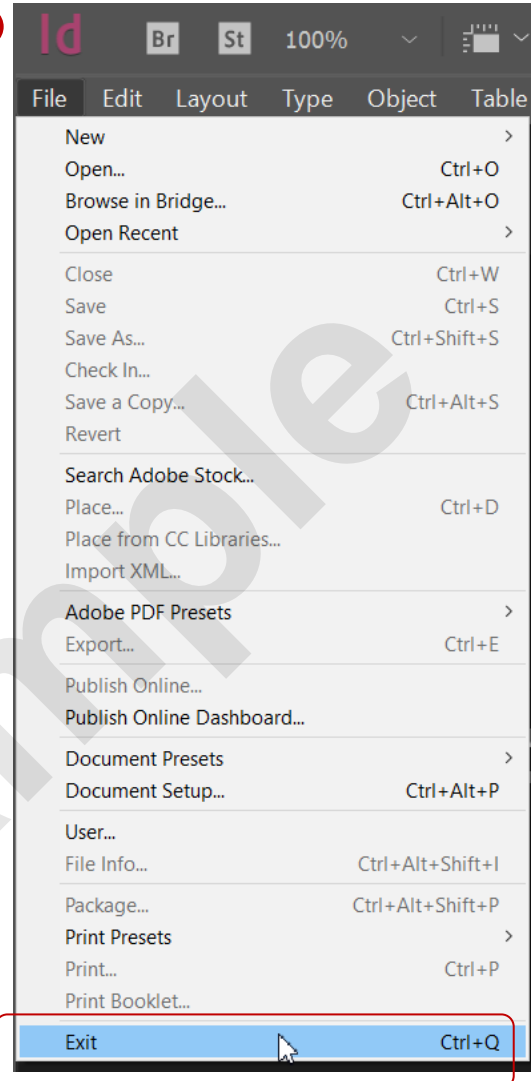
Id Br St 100%

File Edit Layout Type Object Table

New
Open... Ctrl+O
Browse in Bridge... Ctrl+Alt+O
Open Recent

Close Ctrl+W
Save Ctrl+S
Save As... Ctrl+Shift+S
Check In...
Save a Copy... Ctrl+Alt+S
Revert

Search Adobe Stock...
Place... Ctrl+D
Place from CC Libraries...
Import XML...

Adobe PDF Presets
Export... Ctrl+E

Publish Online...
Publish Online Dashboard...

Document Presets
Document Setup... Ctrl+Alt+P

User...
File Info... Ctrl+Alt+Shift+I

Package... Ctrl+Alt+Shift+P
Print Presets
Print... Ctrl+P
Print Booklet...

Exit Ctrl+Q

mple